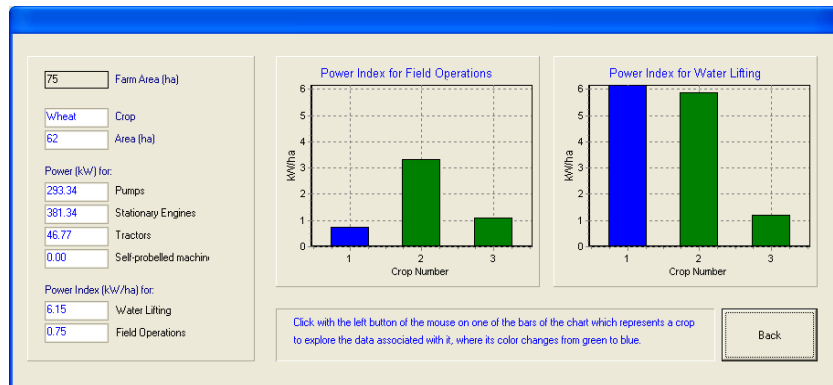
75 Farm Area (ha)

Wheat Crop

62 Area (ha)

Power (kW) for:

293.34 Pumps

381.34 Stationary Engines

46.77 Tractors

0.00 Self-probelled machin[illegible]

Power Index (kW/ha) for:

6.15 Water Lifting

0.75 Field Operations

Power Index for Field Operations

kW/ha

0 1 2 3 4 5 6

1 2 3

Crop Number

Power Index for Water Lifting

kW/ha

0 1 2 3 4 5 6

1 2 3

Crop Number

Click with the left button of the mouse on one of the bars of the chart which represents a crop to explore the data associated with it, where its color changes from green to blue.

Back